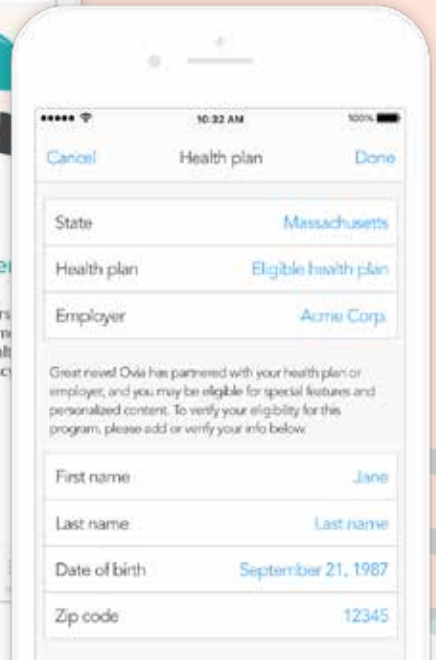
10:32 AM
100%

Cancel
Health plan
Done

| State | Massachusetts |
|---|---|
| Health plan | Eligible health plan |
| Employer | Acme Corp. |

Great news! Ovia has partnered with your health plan or employer, and you may be eligible for special features and personalized content. To verify your eligibility for this program, please add or verify your info below.

| First name | Jane |
|---|---|
| Last name | Last name |
| Date of birth | September 21, 1987 |
| Zip code | 12345 |